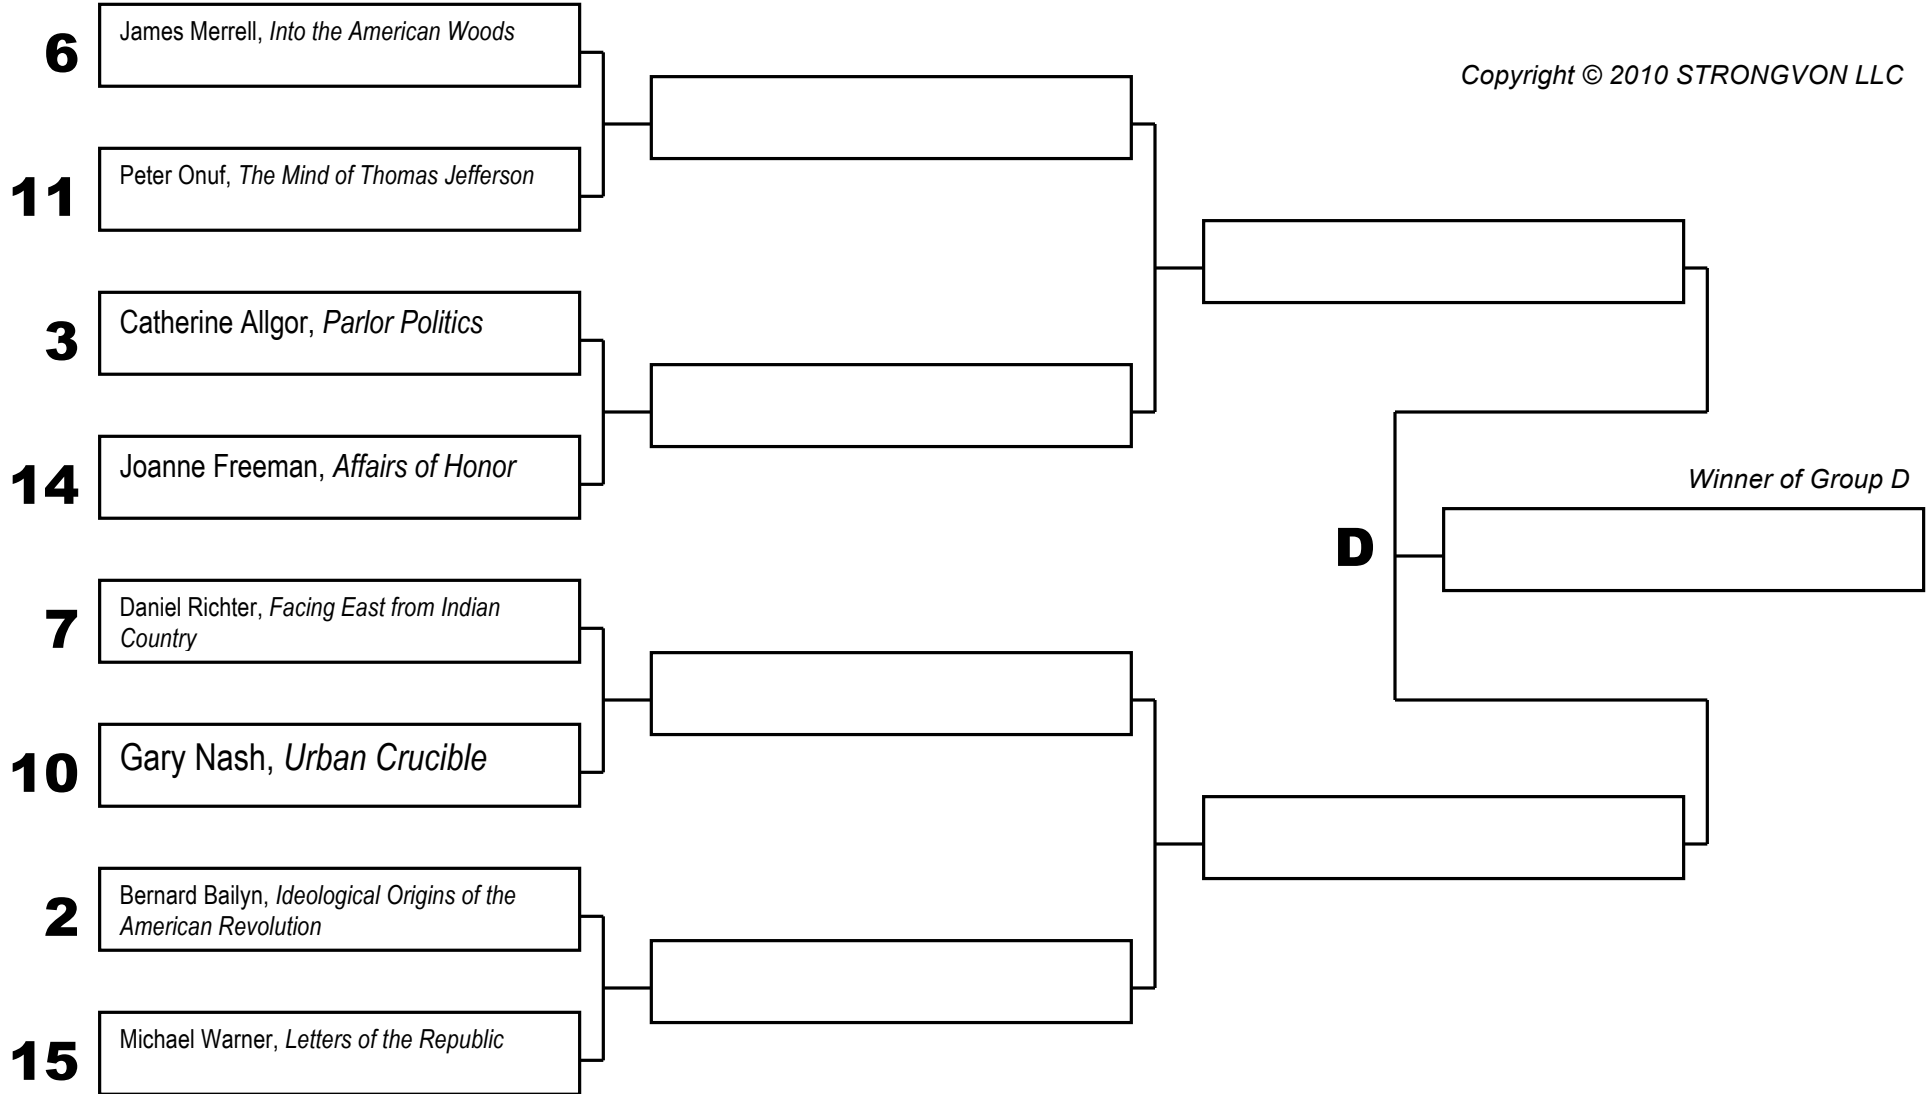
6 James Merrell, Into the American Woods

11 Peter Onuf, The Mind of Thomas Jefferson

3 Catherine Allgor, Parlor Politics

14 Joanne Freeman, Affairs of Honor

7 Daniel Richter, Facing East from Indian Country

10 Gary Nash, Urban Crucible

2 Bernard Bailyn, Ideological Origins of the American Revolution

15 Michael Warner, Letters of the Republic

Copyright © 2010 STRONGVON LLC

D

Winner of Group D